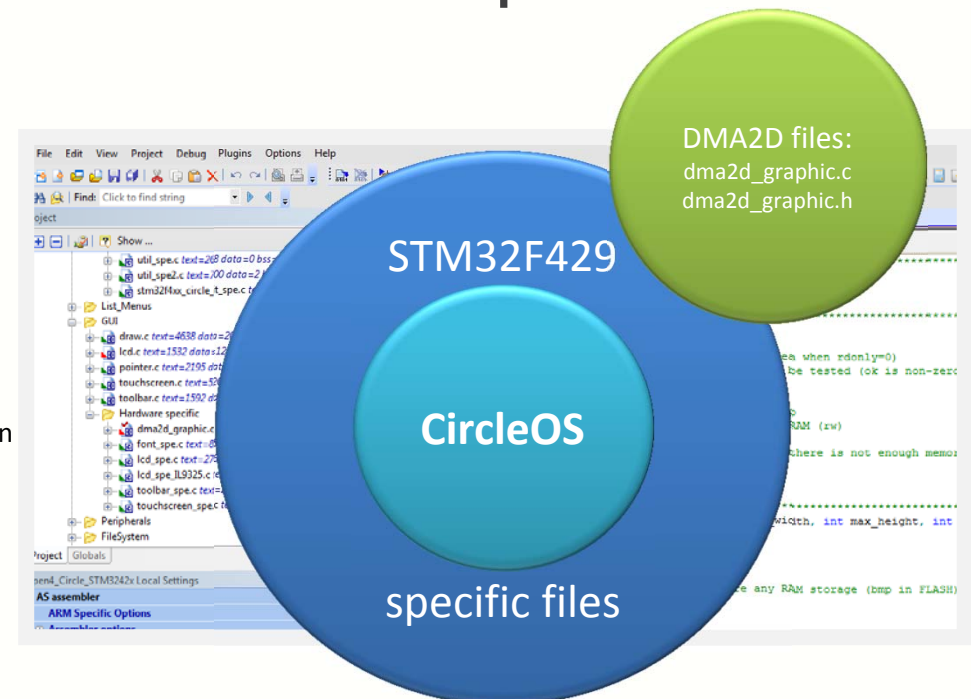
File Edit View Project Debug Plugins Options Help

Find: Click to find string

roject

Show ...

util_spe.c text=268 data=0 bss=

util_spe2.c text=100 data=2

stm32f4xx_circle_t_spe.c te

List_Menus

GUI

draw.c text=4638 data=2

lcd.c text=1532 data=12

pointer.c text=2195 dat

touchscreen.c text=52

toolbar.c text=1592 da

Hardware specific

dma2d_graphic.c

font_spe.c text=8

lcd_spe.c text=27

lcd_spe_IL9325.c

toolbar_spe.c text=

touchscreen_spe.c t

Peripherals

FileSystem

roject Globals

en4_Circle_STM3242x Local Settings

AS assembler

ARM Specific Options

n

DMA2D files:
dma2d_graphic.c
dma2d_graphic.h

STM32F429

CircleOS

specific files

ea when rdonly=0)
be tested (ok is non-zer

RAM (rw)

here is not enough memo

width, int max_height, int

e any RAM storage (bmp in FLASH)